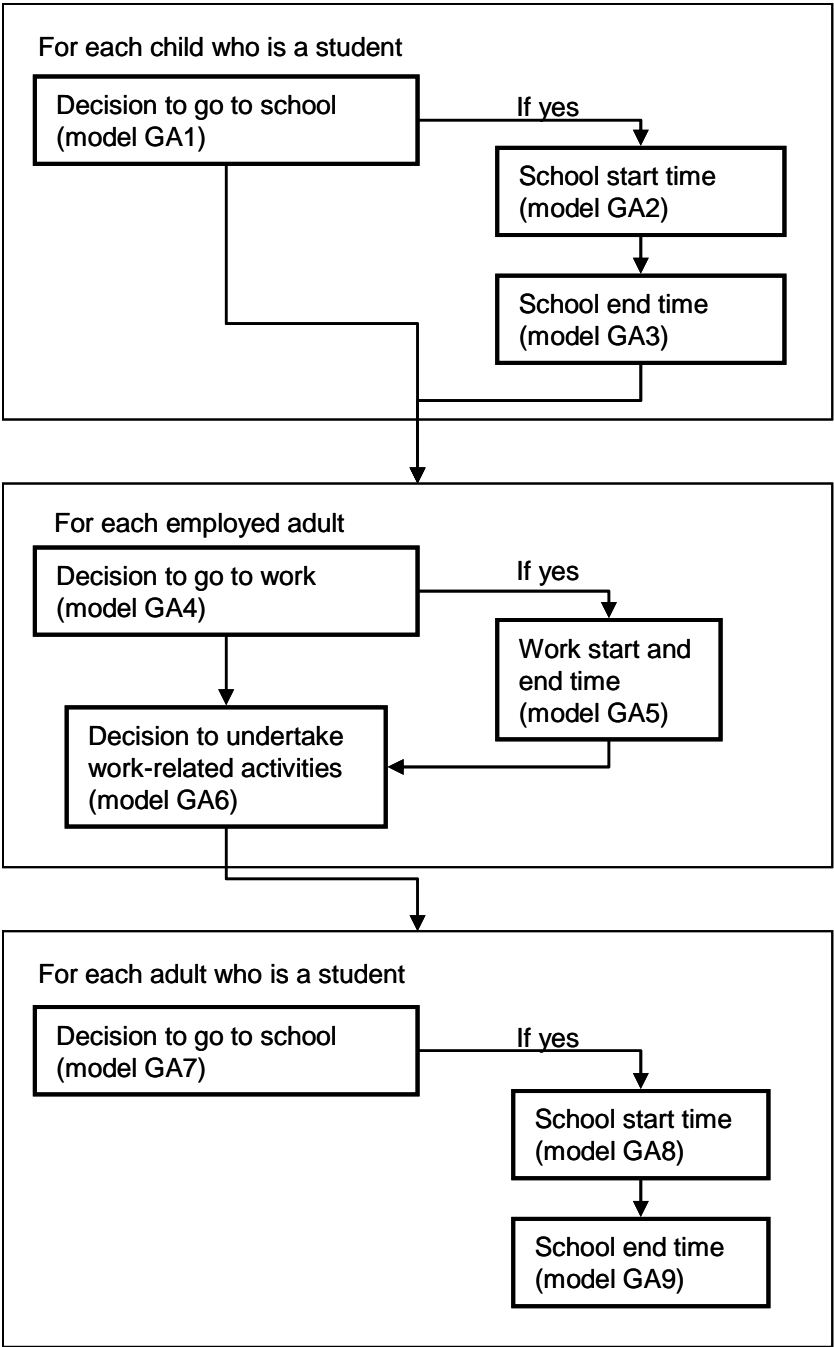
For each child who is a student

Decision to go to school (model GA1)

If yes

School start time (model GA2)

School end time (model GA3)

For each employed adult

Decision to go to work (model GA4)

If yes

Work start and end time (model GA5)

Decision to undertake work-related activities (model GA6)

For each adult who is a student

Decision to go to school (model GA7)

If yes

School start time (model GA8)

School end time (model GA9)